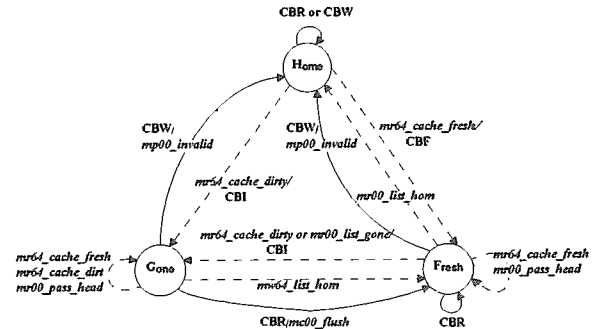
CBR or CBW

Home

CBW/
mp00_invalid

CBW/
mp00_invalid

mr64_cache_fresh/
CBF

mr64_cache_dirty/
CBI

mr00_list_hom

mr64_cache_dirty or mr00_list_gone/
CBI

mr64_cache_fresh
mr64_cache_dirt
mr00_pass_head

Gone

mw64_list_hom

Fresh

mr64_cache_fresh
mr00_pass_head

CBR/mc00_flush

CBR